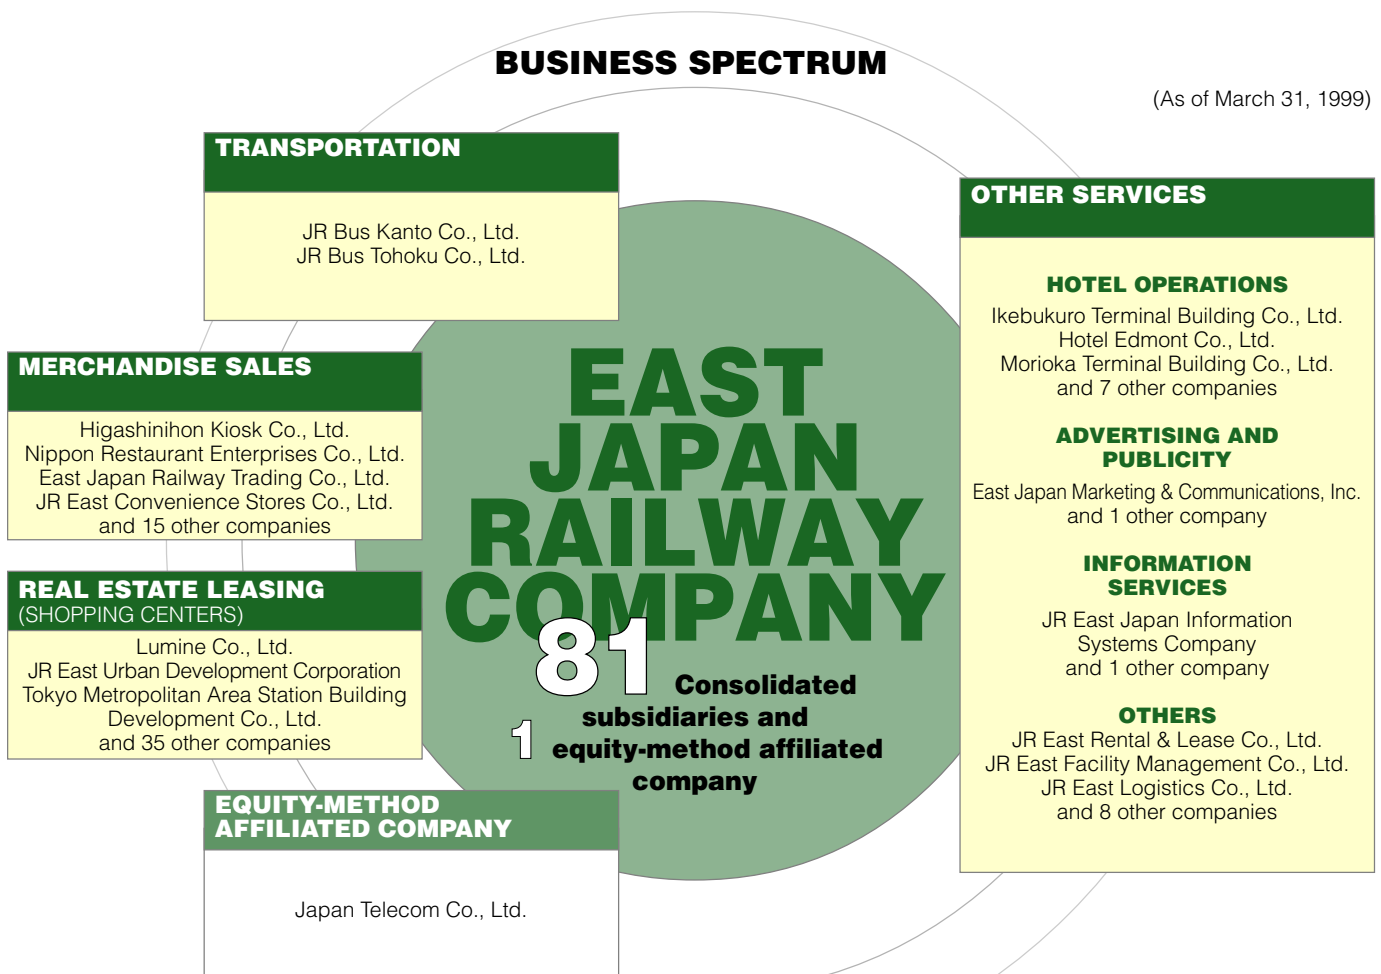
BUSINESS SPECTRUM

(As of March 31, 1999)

TRANSPORTATION

JR Bus Kanto Co., Ltd.
JR Bus Tohoku Co., Ltd.

MERCHANDISE SALES

Higashinihon Kiosk Co., Ltd.
Nippon Restaurant Enterprises Co., Ltd.
East Japan Railway Trading Co., Ltd.
JR East Convenience Stores Co., Ltd.
and 15 other companies

REAL ESTATE LEASING
(SHOPPING CENTERS)

Lumine Co., Ltd.
JR East Urban Development Corporation
Tokyo Metropolitan Area Station Building Development Co., Ltd.
and 35 other companies

EQUITY-METHOD AFFILIATED COMPANY

Japan Telecom Co., Ltd.

EAST JAPAN RAILWAY COMPANY

81 Consolidated subsidiaries and
1 equity-method affiliated company

OTHER SERVICES

HOTEL OPERATIONS
Ikebukuro Terminal Building Co., Ltd.
Hotel Edmont Co., Ltd.
Morioka Terminal Building Co., Ltd.
and 7 other companies

ADVERTISING AND PUBLICITY
East Japan Marketing & Communications, Inc.
and 1 other company

INFORMATION SERVICES
JR East Japan Information Systems Company
and 1 other company

OTHERS
JR East Rental & Lease Co., Ltd.
JR East Facility Management Co., Ltd.
JR East Logistics Co., Ltd.
and 8 other companies